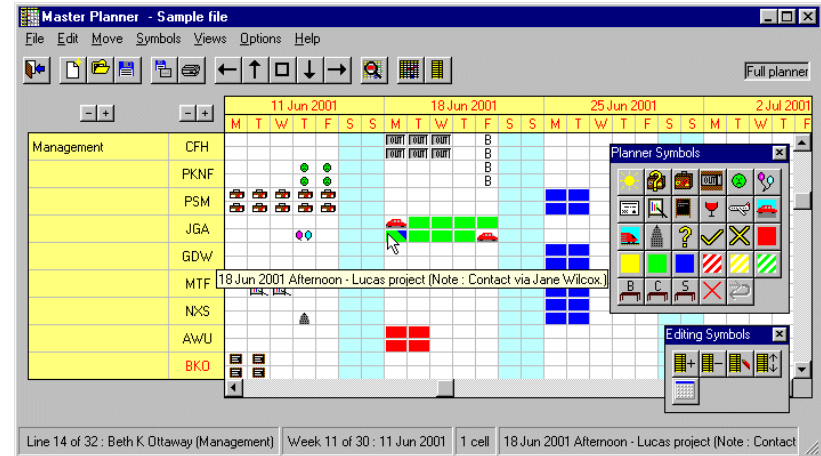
Master Planner - Sample file

File Edit Move Symbols Views Options Help

Full planner

- +

- +

11 Jun 2001

18 Jun 2001

25 Jun 2001

2 Jul 2001

| | | M | T | W | T | F | S | S | M | T | W | T | F | S | S | M | T | W | T | F | S | S | M | T | W | T | F |
|---|---|---|---|---|---|---|---|---|---|---|---|---|---|---|---|---|---|---|---|---|---|---|---|---|---|---|---|
| Management | CFH | | | | | | | | OUT | OUT | OUT | | B | | | | | | | | | | | | | | |
| | PKNF | | | | | | | | | | | | B | | | | | | | | | | | | | | |
| | PSM | | | | | | | | | | | | | | | | | | | | | | | | | | |
| | JGA | | | | | | | | | | | | | | | | | | | | | | | | | | |
| | GDW | | | | | | | | | | | | | | | | | | | | | | | | | | |
| | MTF | | | | | | | | | | | | | | | | | | | | | | | | | | |
| | NXS | | | | | | | | | | | | | | | | | | | | | | | | | | |
| | AWU | | | | | | | | | | | | | | | | | | | | | | | | | | |
| | BKO | | | | | | | | | | | | | | | | | | | | | | | | | | |

18 Jun 2001 Afternoon - Lucas project (Note : Contact via Jane Wilcox.)

Planner Symbols

OUT

B C S

Editing Symbols

Line 14 of 32 : Beth K Ottaway (Management) | Week 11 of 30 : 11 Jun 2001 | 1 cell | 18 Jun 2001 Afternoon - Lucas project (Note : Contact